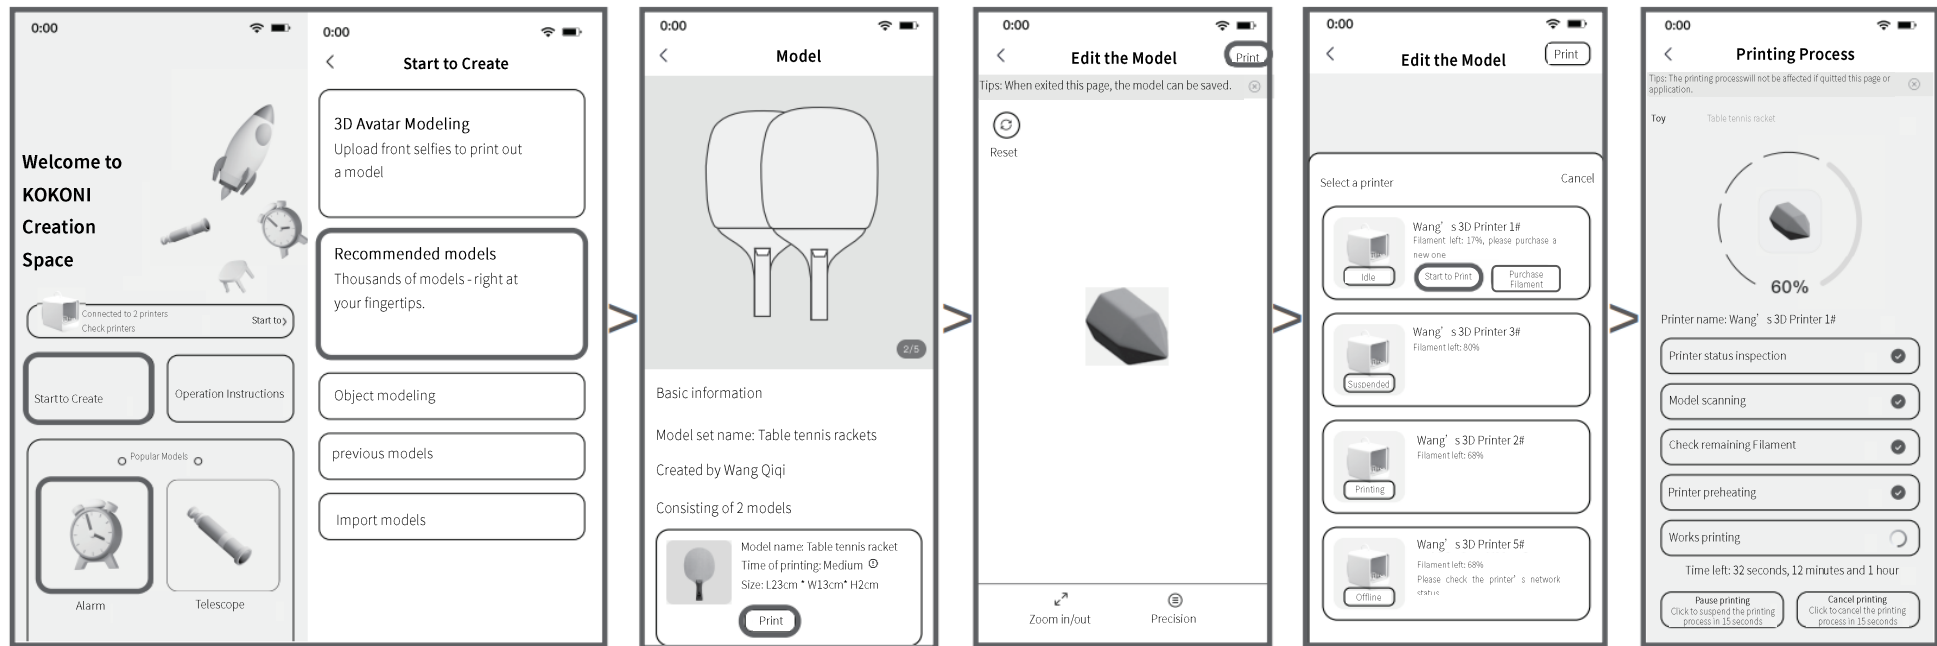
0:00

Welcome to KOKONI Creation Space

Connected to 2 printers
Check printers
Start to

Startto Create

Operation Instructions

Popular Models

Alarm

Telescope

0:00

Start to Create

3D Avatar Modeling
Upload front selfies to print out a model

Recommended models
Thousands of models - right at your fingertips.

Object modeling

previous models

Import models

>

0:00

Model

2/5

Basic information

Model set name: Table tennis rackets

Created by Wang Qiqi

Consisting of 2 models

Model name: Table tennis racket
Time of printing: Medium
Size: L23cm * W13cm* H2cm

Print

>

0:00

Edit the Model

Print

Tips: When exited this page, the model can be saved.

Reset

Zoom in/out

Precision

>

0:00

Edit the Model

Print

Select a printer

Cancel

Wang' s 3D Printer 1#
Filament left: 17%, please purchase a new one

Idle

Start to Print

Purchase Filament

Wang' s 3D Printer 3#
Filament left: 80%

Suspended

Wang' s 3D Printer 2#
Filament left: 68%

Printing

Wang' s 3D Printer 5#
Filament left: 68%
Please check the printer' s network status

Offline

>

0:00

Printing Process

Tips: The printing processwill not be affected if quitted this page or application.

Toy

Table tennis racket

60%

Printer name: Wang' s 3D Printer 1#

Printer status inspection

Model scanning

Check remaining Filament

Printer preheating

Works printing

Time left: 32 seconds, 12 minutes and 1 hour

Pause printing
Click to suspend the printing process in 15 seconds

Cancel printing
Click to cancel the printing process in 15 seconds